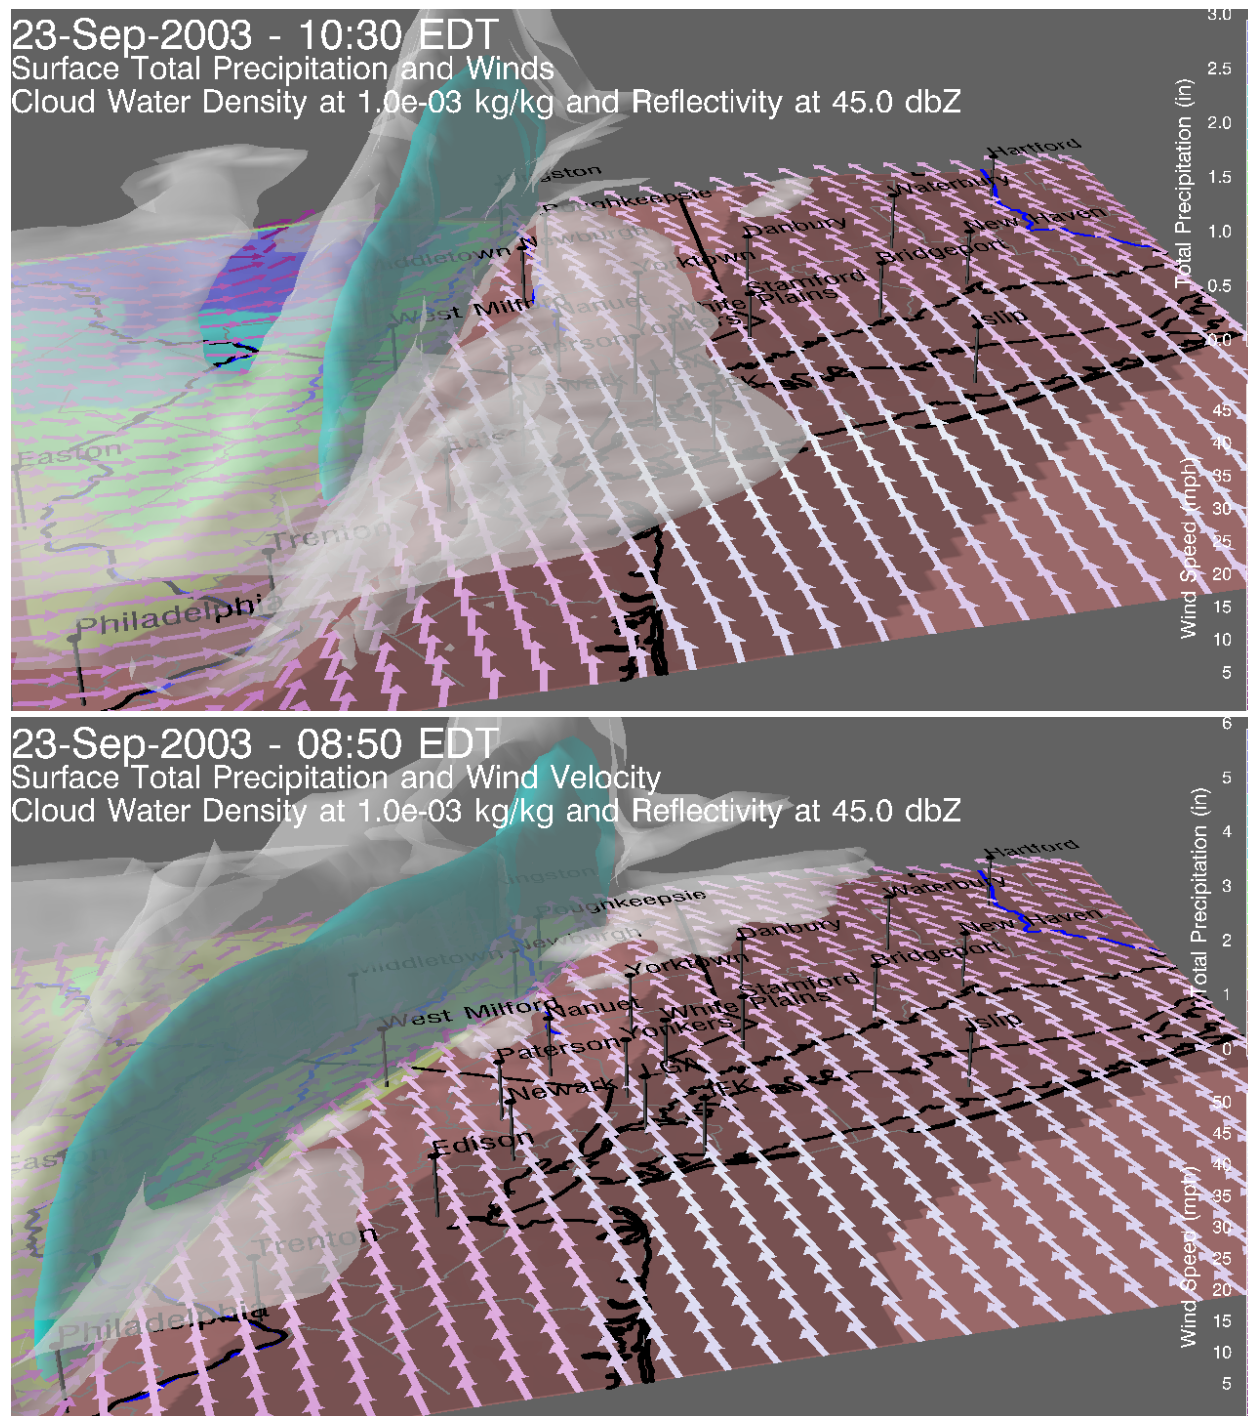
23-Sep-2003 - 10:30 EDT
Surface Total Precipitation and Winds
Cloud Water Density at 1.0e-03 kg/kg and Reflectivity at 45.0 dbZ

Kingston
Poughkeepsie
Hartford
Waterbury
New Haven
Danbury
Bridgeport
Middletown
Newburgh
Yorktown
Stamford
White Plains
West Milford
Nanuet
Yonkers
Islip
Paterson
Newark
LGA
JFK
Edison
Easton
Trenton
Philadelphia

Total Precipitation (in)
3.0
2.5
2.0
1.5
1.0
0.5
0.0

Wind Speed (mph)
45
40
35
30
25
20
15
10
5

23-Sep-2003 - 08:50 EDT
Surface Total Precipitation and Wind Velocity
Cloud Water Density at 1.0e-03 kg/kg and Reflectivity at 45.0 dbZ

Kingston
Poughkeepsie
Hartford
Waterbury
New Haven
Danbury
Bridgeport
Middletown
Newburgh
Yorktown
Stamford
White Plains
West Milford
Nanuet
Yonkers
Islip
Paterson
LGA
Newark
JFK
Edison
Easton
Trenton
Philadelphia

Total Precipitation (in)
6
5
4
3
2
1
0

Wind Speed (mph)
50
45
40
35
30
25
20
15
10
5